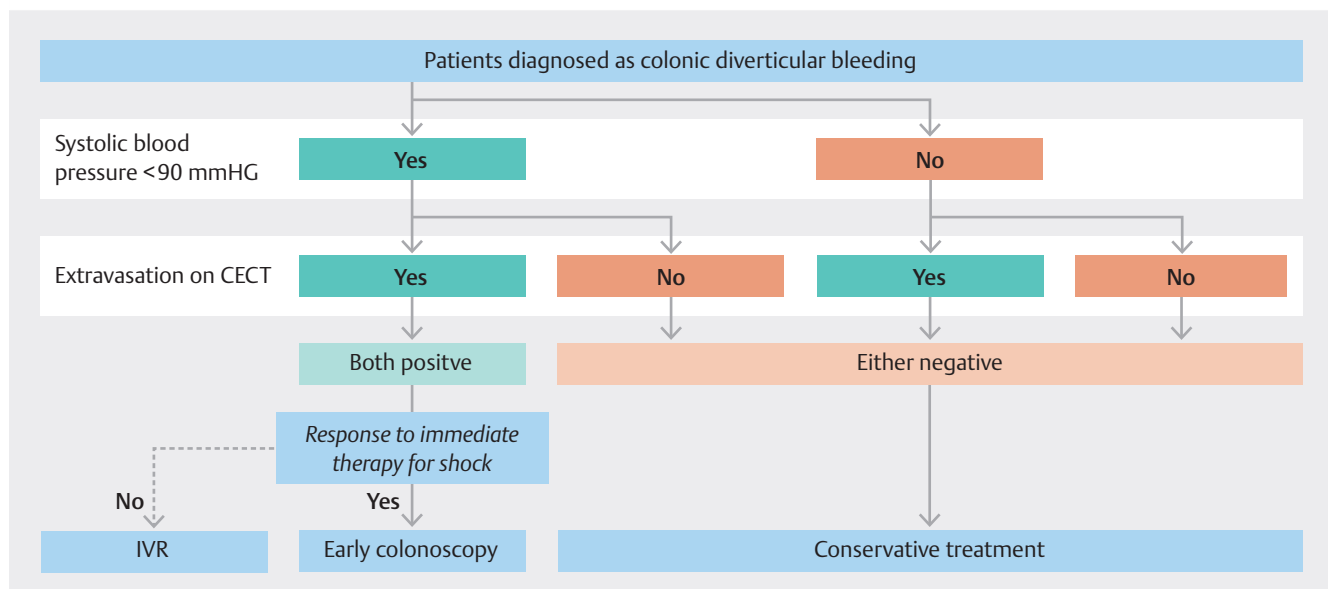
Patients diagnosed as colonic diverticular bleeding

Systolic blood pressure <90 mmHG

Yes

No

Extravasation on CECT

Yes

No

Yes

No

Both positve

Either negative

Response to immediate therapy for shock

No

Yes

IVR

Early colonoscopy

Conservative treatment